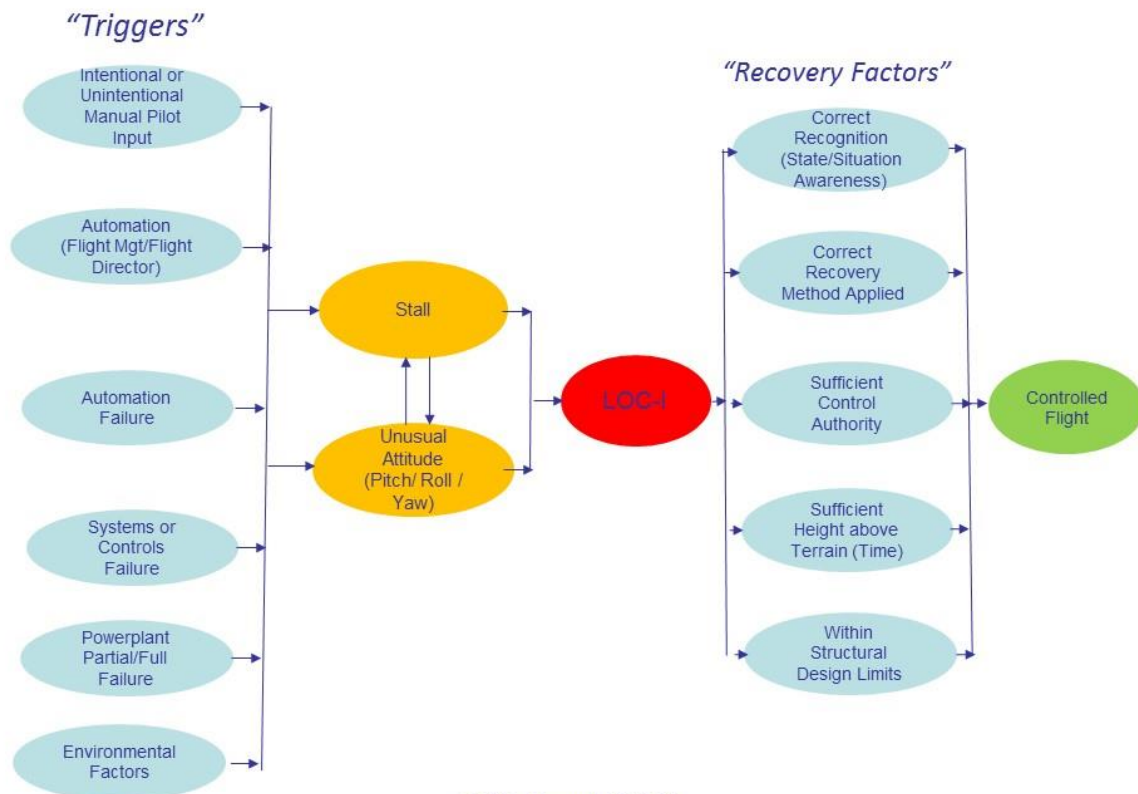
"Triggers"

Intentional or Unintentional Manual Pilot Input

Automation (Flight Mgt/Flight Director)

Automation Failure

Systems or Controls Failure

Powerplant Partial/Full Failure

Environmental Factors

Stall

Unusual Attitude (Pitch/ Roll / Yaw)

LOC-I

"Recovery Factors"

Correct Recognition (State/Situation Awareness)

Correct Recovery Method Applied

Sufficient Control Authority

Sufficient Height above Terrain (Time)

Within Structural Design Limits

Controlled Flight